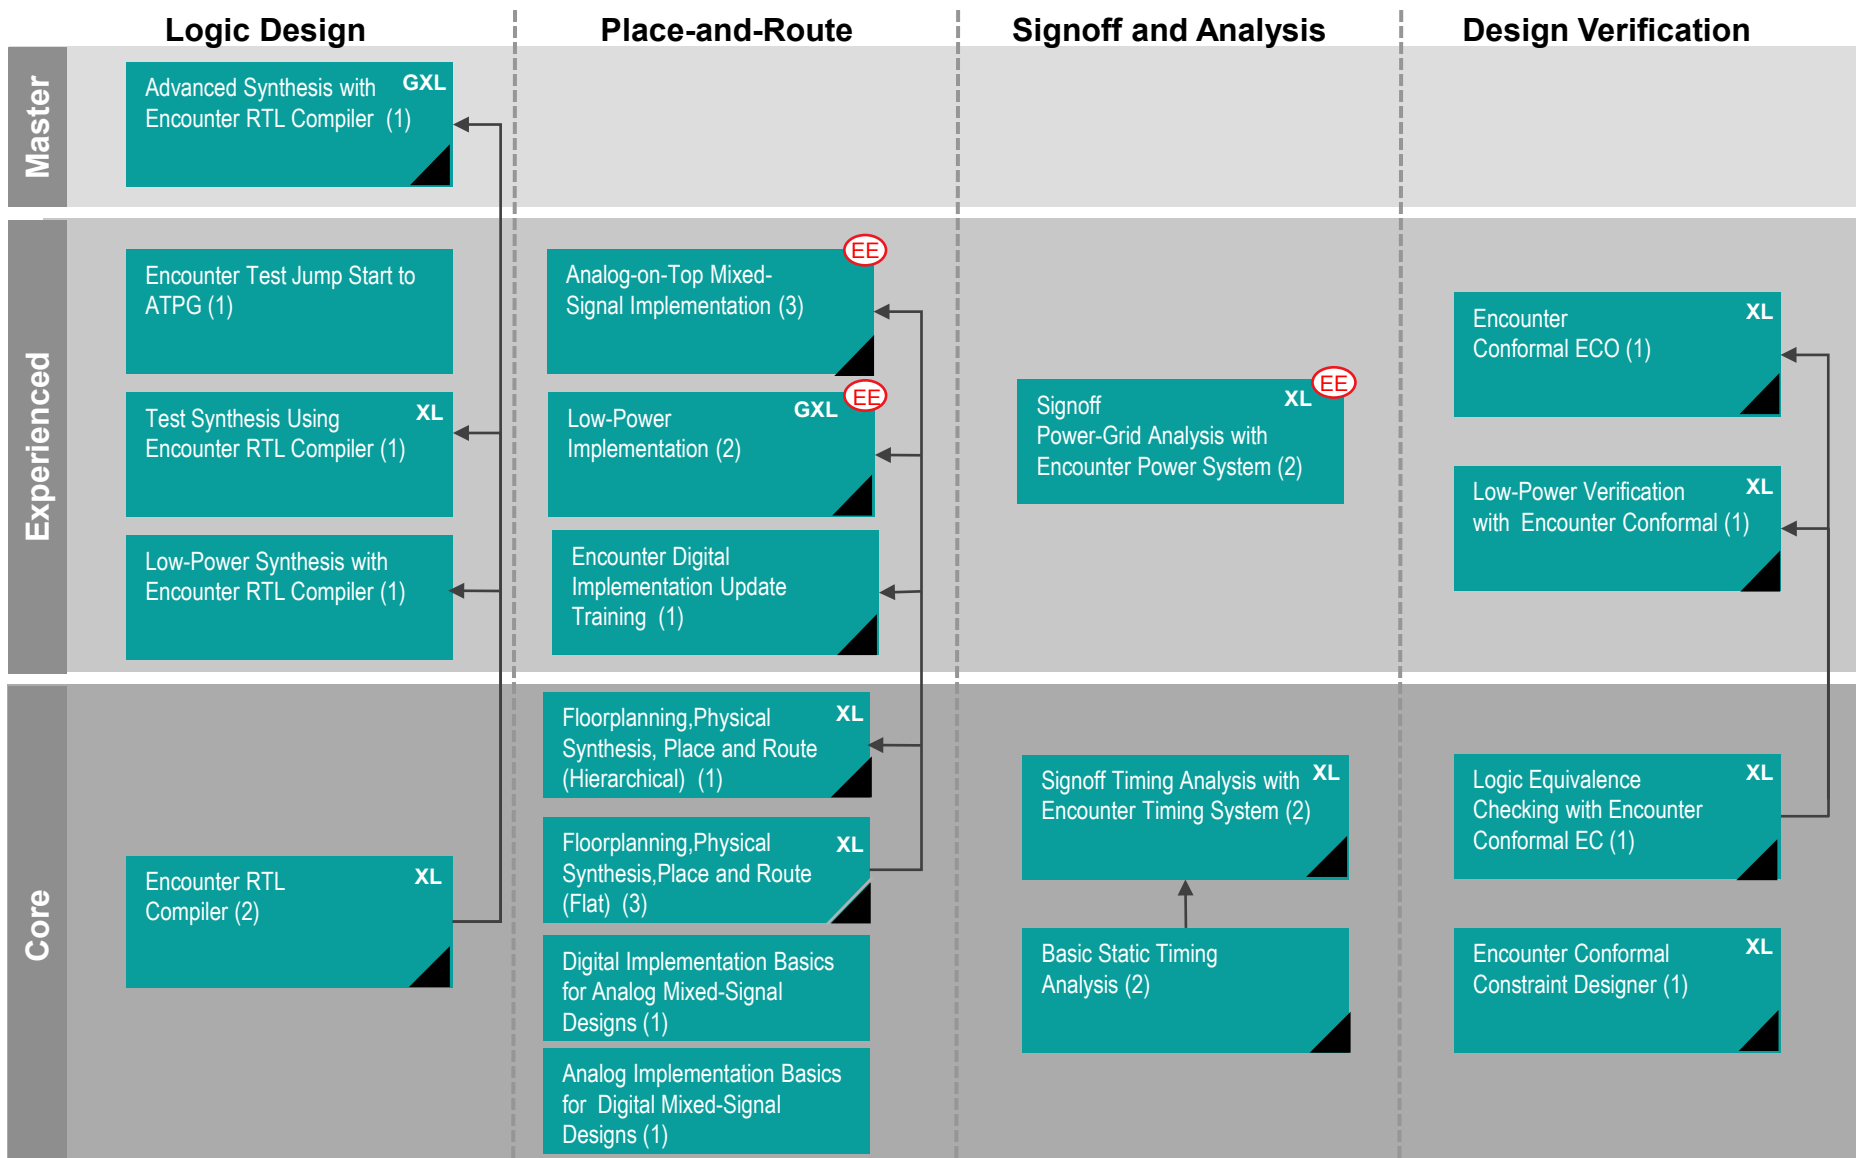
Logic Design

Place-and-Route

Signoff and Analysis

Design Verification

Master

Advanced Synthesis with Encounter RTL Compiler (1) GXL

Experienced

Encounter Test Jump Start to ATPG (1)

Test Synthesis Using Encounter RTL Compiler (1) XL

Low-Power Synthesis with Encounter RTL Compiler (1)

Analog-on-Top Mixed-Signal Implementation (3) EE

Low-Power Implementation (2) GXL EE

Encounter Digital Implementation Update Training (1)

Signoff Power-Grid Analysis with Encounter Power System (2) XL EE

Encounter Conformal ECO (1) XL

Low-Power Verification with Encounter Conformal (1) XL

Core

Encounter RTL Compiler (2) XL

Floorplanning,Physical Synthesis, Place and Route (Hierarchical) (1) XL

Floorplanning,Physical Synthesis,Place and Route (Flat) (3) XL

Digital Implementation Basics for Analog Mixed-Signal Designs (1)

Analog Implementation Basics for Digital Mixed-Signal Designs (1)

Signoff Timing Analysis with Encounter Timing System (2) XL

Basic Static Timing Analysis (2)

Logic Equivalence Checking with Encounter Conformal EC (1) XL

Encounter Conformal Constraint Designer (1) XL